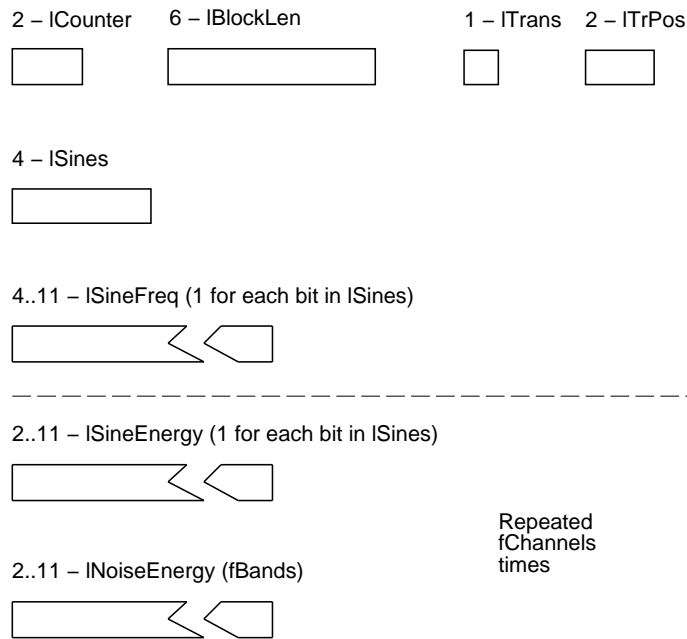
2 – lCounter

6 – lBlockLen

1 – lTrans

2 – lTrPos

4 – lSines

4..11 – lSineFreq (1 for each bit in lSines)

2..11 – lSineEnergy (1 for each bit in lSines)

Repeated fChannels times

2..11 – lNoiseEnergy (fBands)